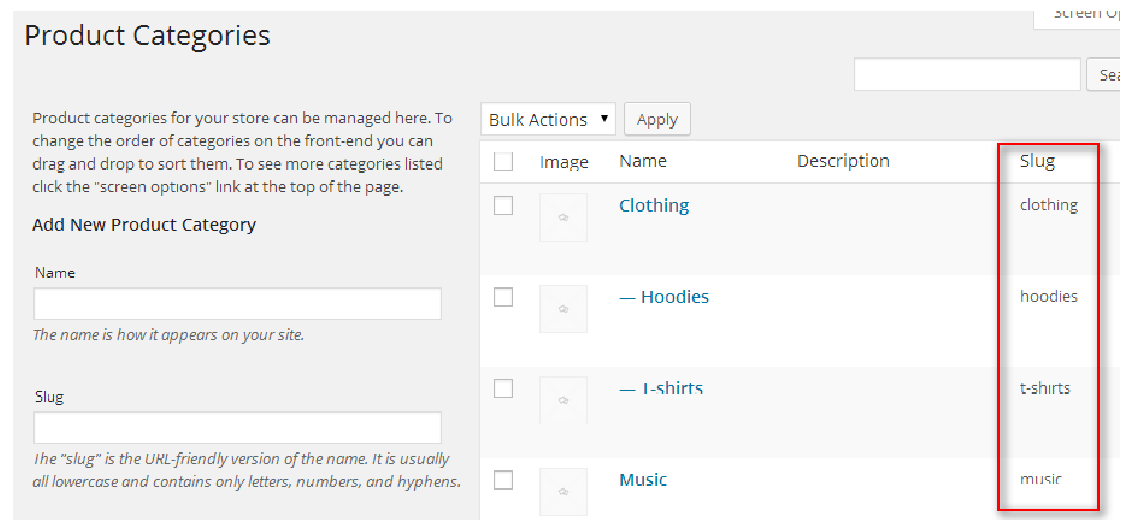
Product Categories

Screen Op

Sea

Product categories for your store can be managed here. To change the order of categories on the front-end you can drag and drop to sort them. To see more categories listed click the "screen options" link at the top of the page.

Add New Product Category

Name

The name is how it appears on your site.

Slug

The "slug" is the URL-friendly version of the name. It is usually all lowercase and contains only letters, numbers, and hyphens.

Bulk Actions ▾ Apply

| | Image | Name | Description | Slug |
|---|---|---|---|---|
| | | Clothing | | clothing |
| | | — Hoodies | | hoodies |
| | | — T-shirts | | t-shirts |
| | | Music | | music |